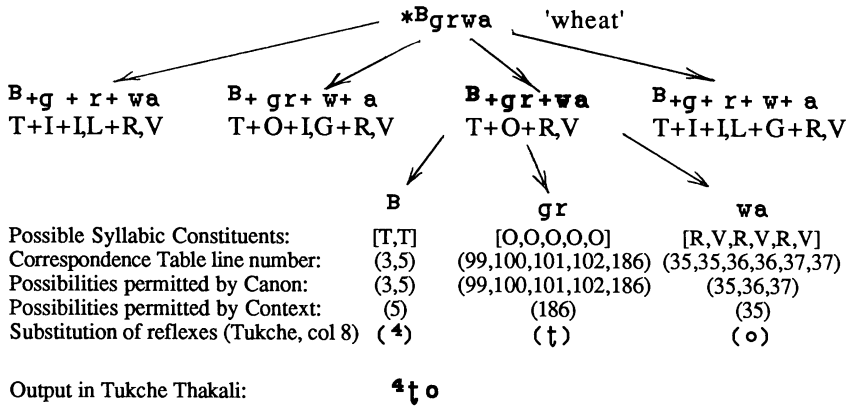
*$^{B}$grwa 'wheat'

$^{B}$+g + r+ wa
T+I+I,L+R,V

$^{B}$+ gr+ w+ a
T+O+I,G+R,V

$^{B}$+gr+wa
T+O+R,V

$^{B}$+g+ r+ w+ a
T+I+I,L+G+R,V

| | B | gr | wa |
|---|---|---|---|
| Possible Syllabic Constituents: | [T,T] | [O,O,O,O,O] | [R,V,R,V,R,V] |
| Correspondence Table line number: | (3,5) | (99,100,101,102,186) | (35,35,36,36,37,37) |
| Possibilities permitted by Canon: | (3,5) | (99,100,101,102,186) | (35,36,37) |
| Possibilities permitted by Context: | (5) | (186) | (35) |
| Substitution of reflexes (Tukche, col 8) | ($^{4}$) | (ʈ) | (o) |

Output in Tukche Thakali: $^{4}$ʈo